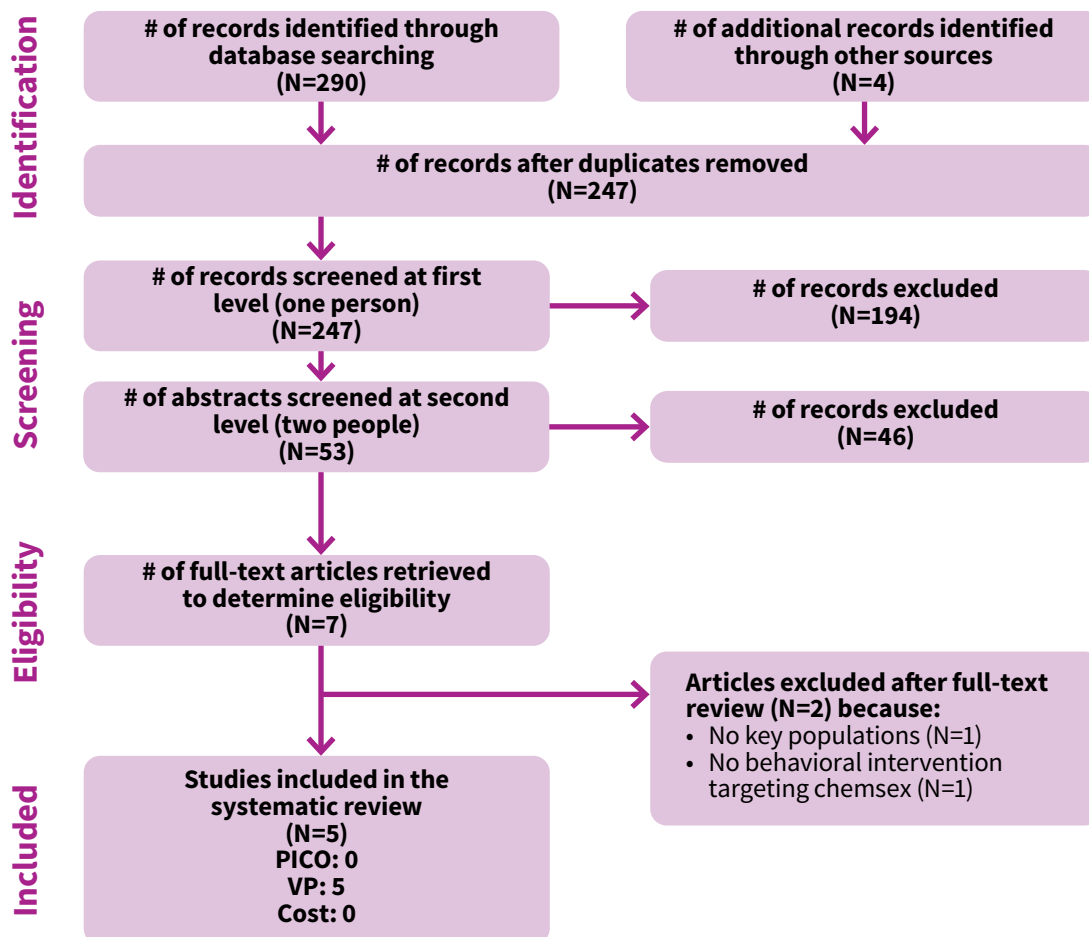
Identification

# of records identified through database searching
(N=290)

# of additional records identified through other sources
(N=4)

# of records after duplicates removed
(N=247)

Screening

# of records screened at first level (one person)
(N=247)

# of records excluded
(N=194)

# of abstracts screened at second level (two people)
(N=53)

# of records excluded
(N=46)

Eligibility

# of full-text articles retrieved to determine eligibility
(N=7)

Articles excluded after full-text review (N=2) because:
• No key populations (N=1)
• No behavioral intervention targeting chemsex (N=1)

Included

Studies included in the systematic review
(N=5)
PICO: 0
VP: 5
Cost: 0